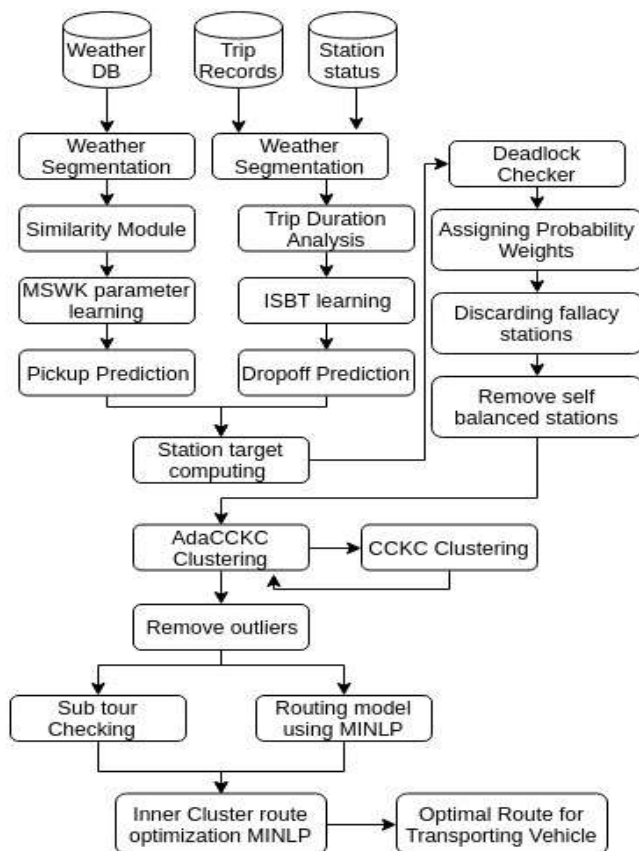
Weather DB

Trip Records

Station status

Weather Segmentation

Weather Segmentation

Deadlock Checker

Similarity Module

Trip Duration Analysis

Assigning Probability Weights

MSWK parameter learning

ISBT learning

Discarding fallacy stations

Pickup Prediction

Dropoff Prediction

Remove self balanced stations

Station target computing

AdaCCKC Clustering

CCKC Clustering

Remove outliers

Sub tour Checking

Routing model using MINLP

Inner Cluster route optimization MINLP

Optimal Route for Transporting Vehicle